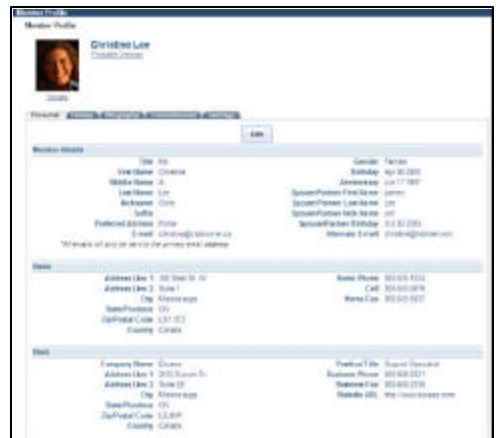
Member Profile

Member Profile

Christine Lee
Printable Version

Update

Personal

Edit

Member Details

Title Ms
First Name Christine
Middle Name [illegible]
Last Name Lee
Nickname Chris
Suffix
Preferred Address Home
E-mail christine@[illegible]

Gender Female
Birthday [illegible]
Anniversary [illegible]
Spouse/Partner First Name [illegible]
Spouse/Partner Last Name Lee
Spouse/Partner Nick Name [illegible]
Spouse/Partner Birthday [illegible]
Alternate E-mail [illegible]

Home

Address Line 1 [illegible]
Address Line 2 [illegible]
City Mississauga
State/Province ON
Zip/Postal Code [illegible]
Country Canada

Home Phone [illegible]
Cell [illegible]
Home Fax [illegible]

Work

Company Name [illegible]
Address Line 1 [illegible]
Address Line 2 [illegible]
City Mississauga
State/Province ON
Zip/Postal Code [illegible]
Country Canada

Position/Title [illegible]
Business Phone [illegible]
Business Fax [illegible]
Website URL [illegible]